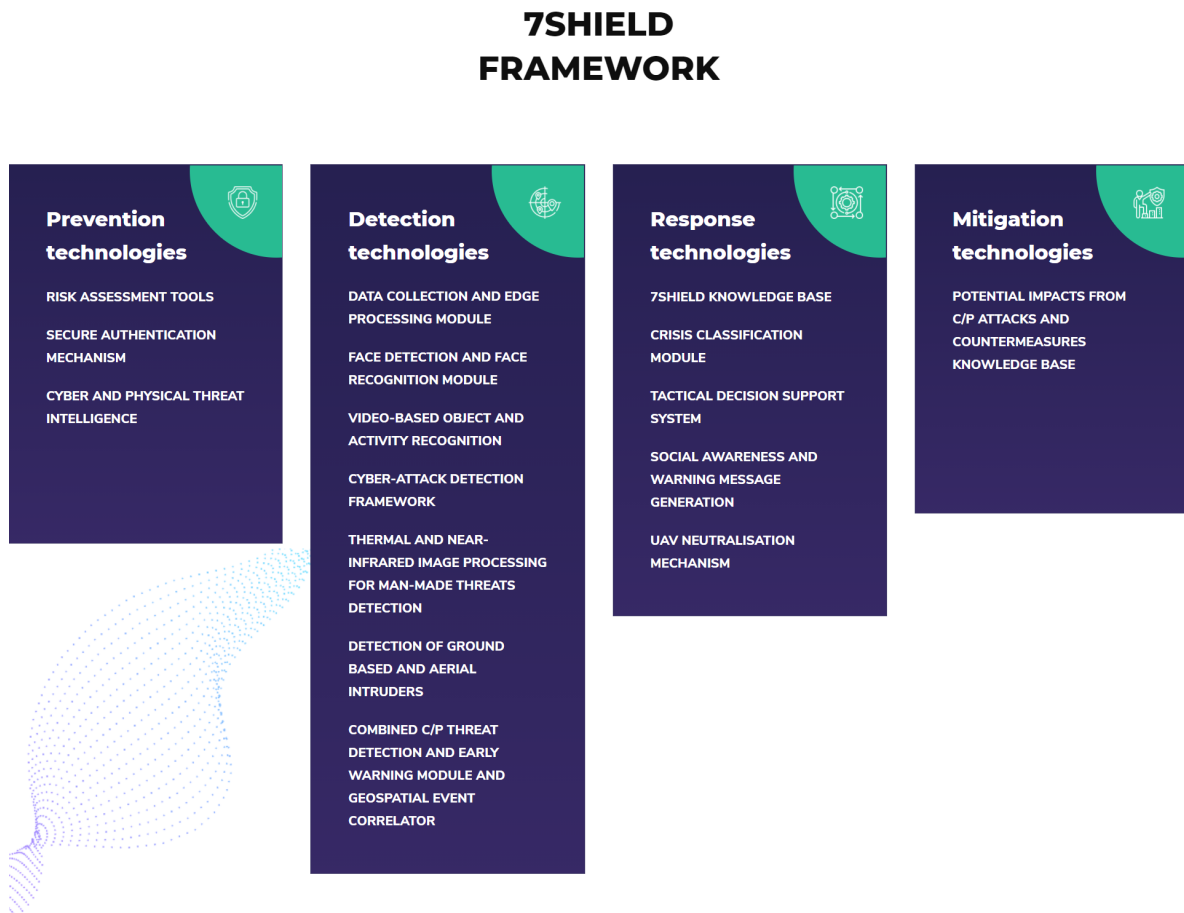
7SHIELD FRAMEWORK

Prevention technologies

RISK ASSESSMENT TOOLS

SECURE AUTHENTICATION MECHANISM

CYBER AND PHYSICAL THREAT INTELLIGENCE

Detection technologies

DATA COLLECTION AND EDGE PROCESSING MODULE

FACE DETECTION AND FACE RECOGNITION MODULE

VIDEO-BASED OBJECT AND ACTIVITY RECOGNITION

CYBER-ATTACK DETECTION FRAMEWORK

THERMAL AND NEAR-INFRARED IMAGE PROCESSING FOR MAN-MADE THREATS DETECTION

DETECTION OF GROUND BASED AND AERIAL INTRUDERS

COMBINED C/P THREAT DETECTION AND EARLY WARNING MODULE AND GEOSPATIAL EVENT CORRELATOR

Response technologies

7SHIELD KNOWLEDGE BASE

CRISIS CLASSIFICATION MODULE

TACTICAL DECISION SUPPORT SYSTEM

SOCIAL AWARENESS AND WARNING MESSAGE GENERATION

UAV NEUTRALISATION MECHANISM

Mitigation technologies

POTENTIAL IMPACTS FROM C/P ATTACKS AND COUNTERMEASURES KNOWLEDGE BASE